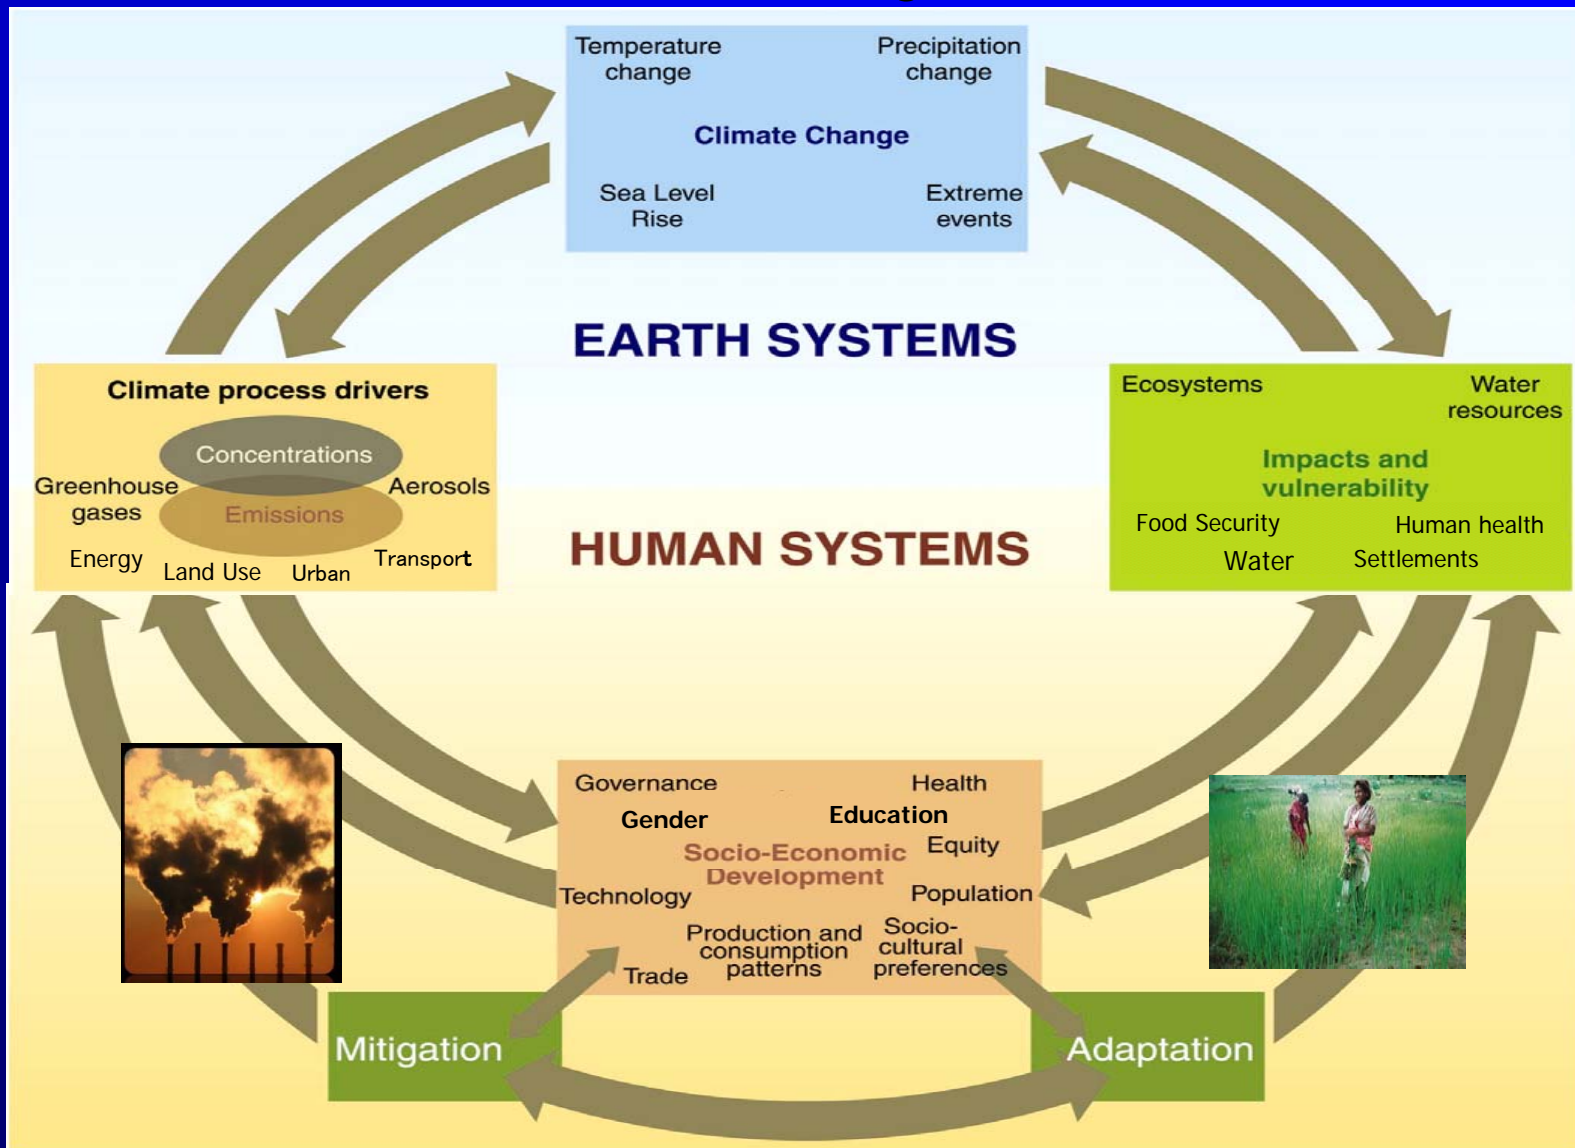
Temperature change

Precipitation change

Climate Change

Sea Level Rise

Extreme events

EARTH SYSTEMS

Climate process drivers

Concentrations

Greenhouse gases

Emissions

Aerosols

Energy

Land Use

Urban

Transport

HUMAN SYSTEMS

Ecosystems

Water resources

Impacts and vulnerability

Food Security

Human health

Water

Settlements

Governance

Health

Gender

Education

Socio-Economic Development

Equity

Technology

Population

Production and consumption patterns

Socio-cultural preferences

Trade

Mitigation

Adaptation